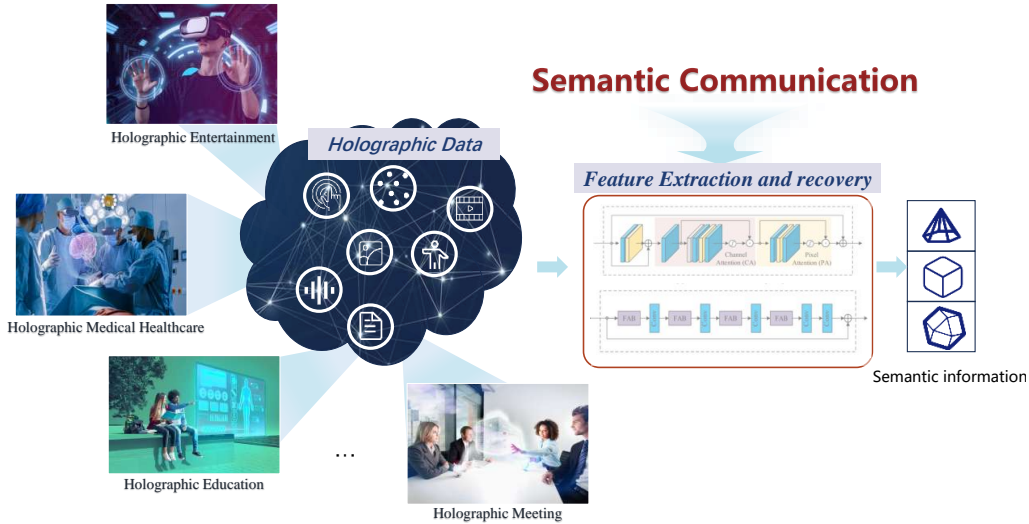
Holographic Entertainment

Holographic Data

Semantic Communication

Feature Extraction and recovery

Channel Attention (CA)

Pixel Attention (PA)

FAB

FAB

FAB

FAB

Holographic Medical Healthcare

Semantic information

Holographic Education

…

Holographic Meeting